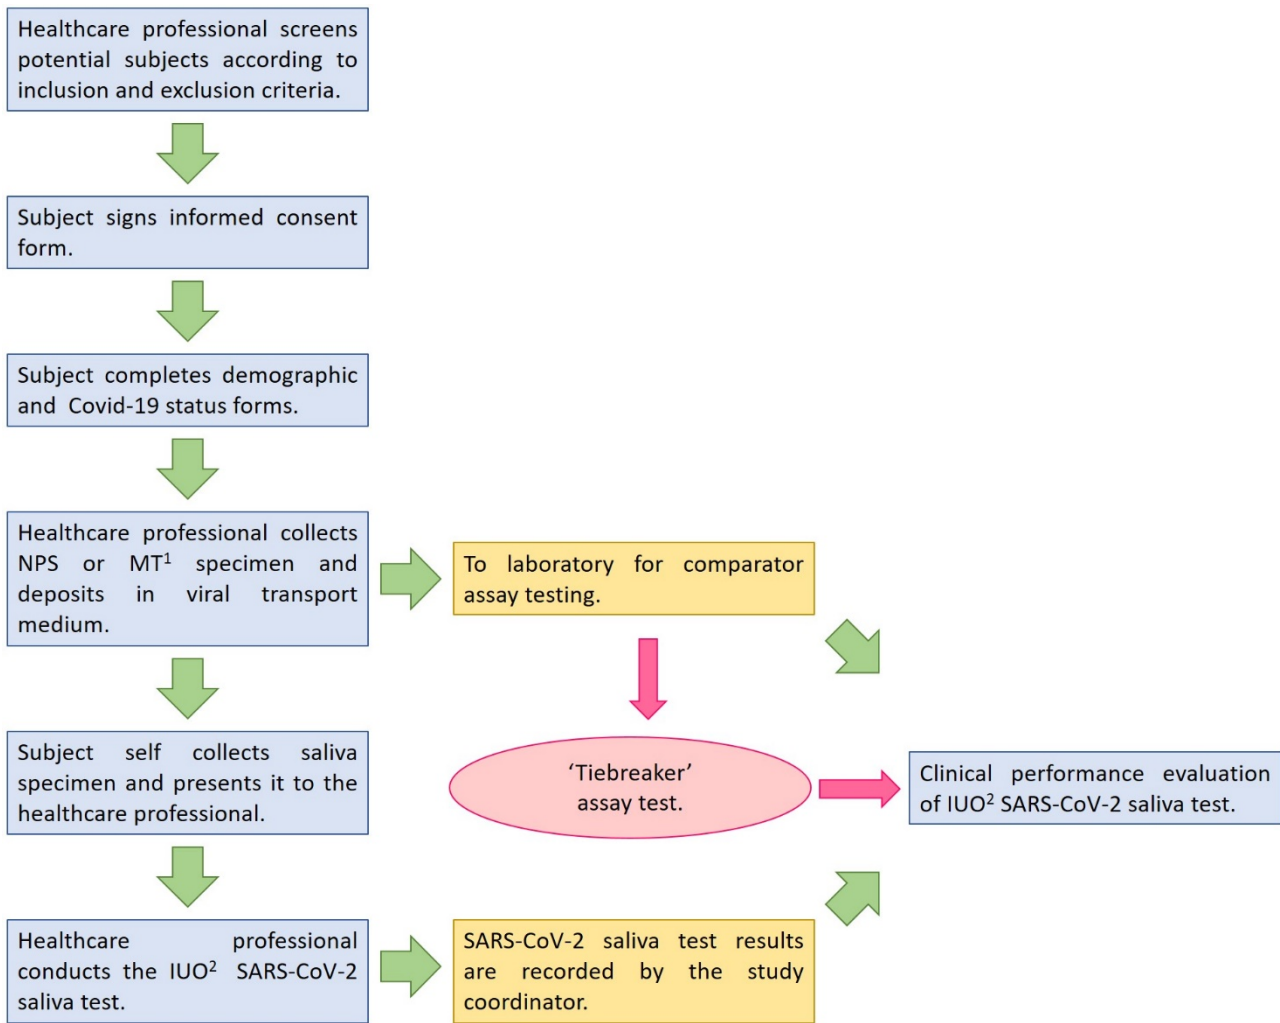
Healthcare professional screens potential subjects according to inclusion and exclusion criteria.

Subject signs informed consent form.

Subject completes demographic and Covid-19 status forms.

Healthcare professional collects NPS or MT$^1$ specimen and deposits in viral transport medium.

To laboratory for comparator assay testing.

Subject self collects saliva specimen and presents it to the healthcare professional.

'Tiebreaker' assay test.

Clinical performance evaluation of IUO$^2$ SARS-CoV-2 saliva test.

Healthcare professional conducts the IUO$^2$ SARS-CoV-2 saliva test.

SARS-CoV-2 saliva test results are recorded by the study coordinator.